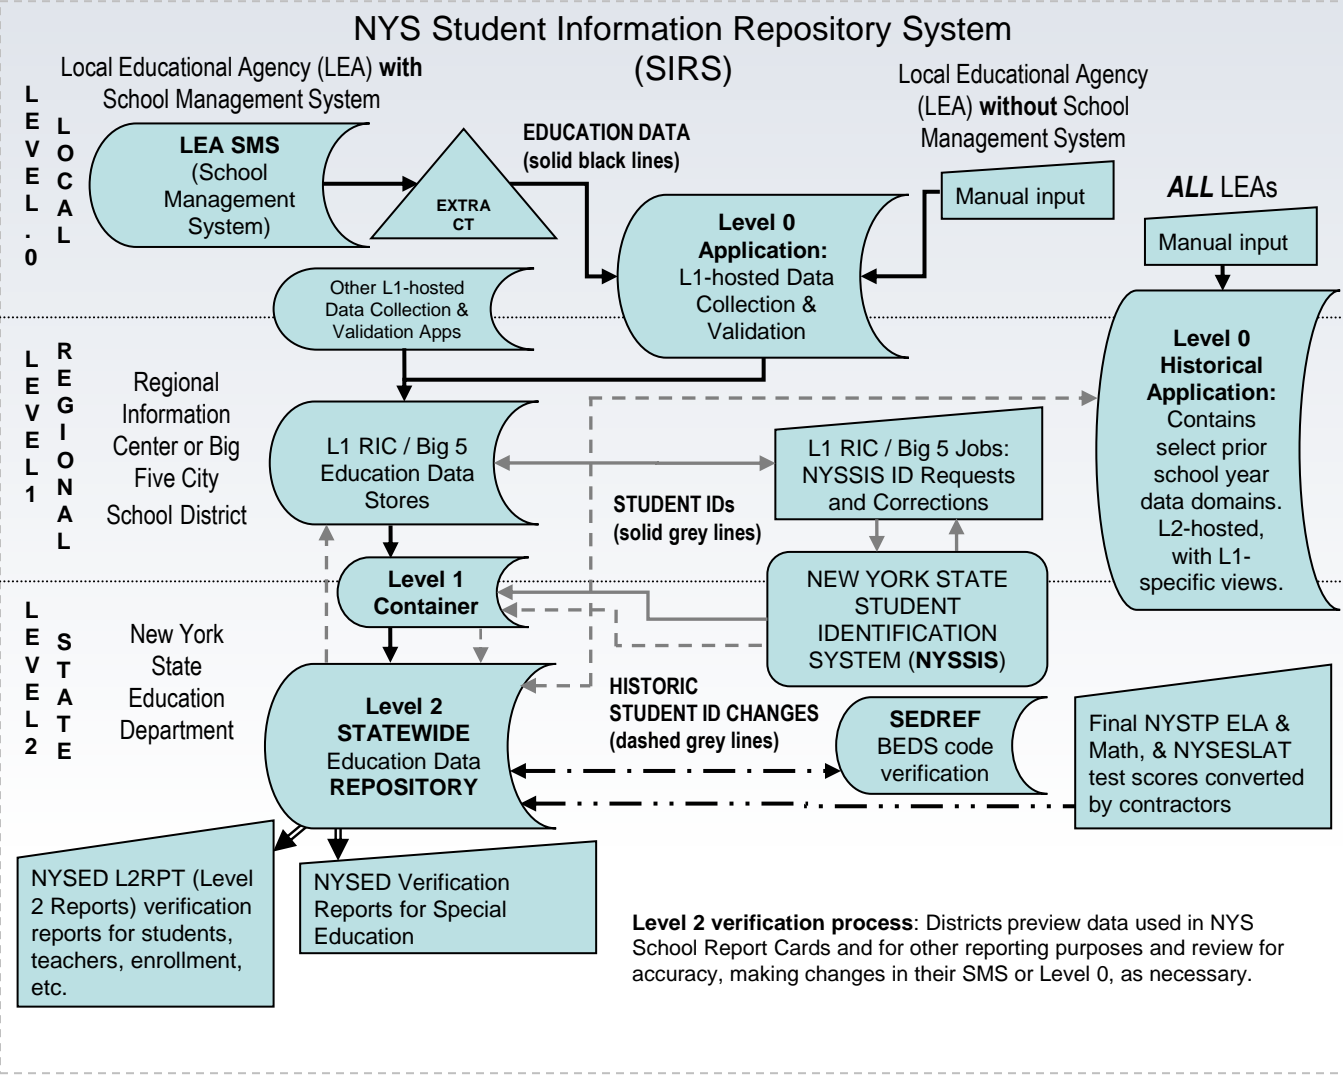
NYS Student Information Repository System (SIRS)

LEVEL 0 LOCAL

Local Educational Agency (LEA) **with** School Management System

**LEA SMS** (School Management System)

EXTRACT

EDUCATION DATA (solid black lines)

Local Educational Agency (LEA) **without** School Management System

Manual input

Level 0 Application: L1-hosted Data Collection & Validation

***ALL*** LEAs

Manual input

Other L1-hosted Data Collection & Validation Apps

LEVEL 1 REGIONAL

Regional Information Center or Big Five City School District

L1 RIC / Big 5 Education Data Stores

L1 RIC / Big 5 Jobs: NYSSIS ID Requests and Corrections

STUDENT IDs (solid grey lines)

Level 0 Historical Application: Contains select prior school year data domains. L2-hosted, with L1-specific views.

LEVEL 2 STATE

New York State Education Department

Level 1 Container

NEW YORK STATE STUDENT IDENTIFICATION SYSTEM (**NYSSIS**)

Level 2 STATEWIDE Education Data REPOSITORY

HISTORIC STUDENT ID CHANGES (dashed grey lines)

SEDREF BEDS code verification

Final NYSTP ELA & Math, & NYSESLAT test scores converted by contractors

NYSED L2RPT (Level 2 Reports) verification reports for students, teachers, enrollment, etc.

NYSED Verification Reports for Special Education

**Level 2 verification process**: Districts preview data used in NYS School Report Cards and for other reporting purposes and review for accuracy, making changes in their SMS or Level 0, as necessary.